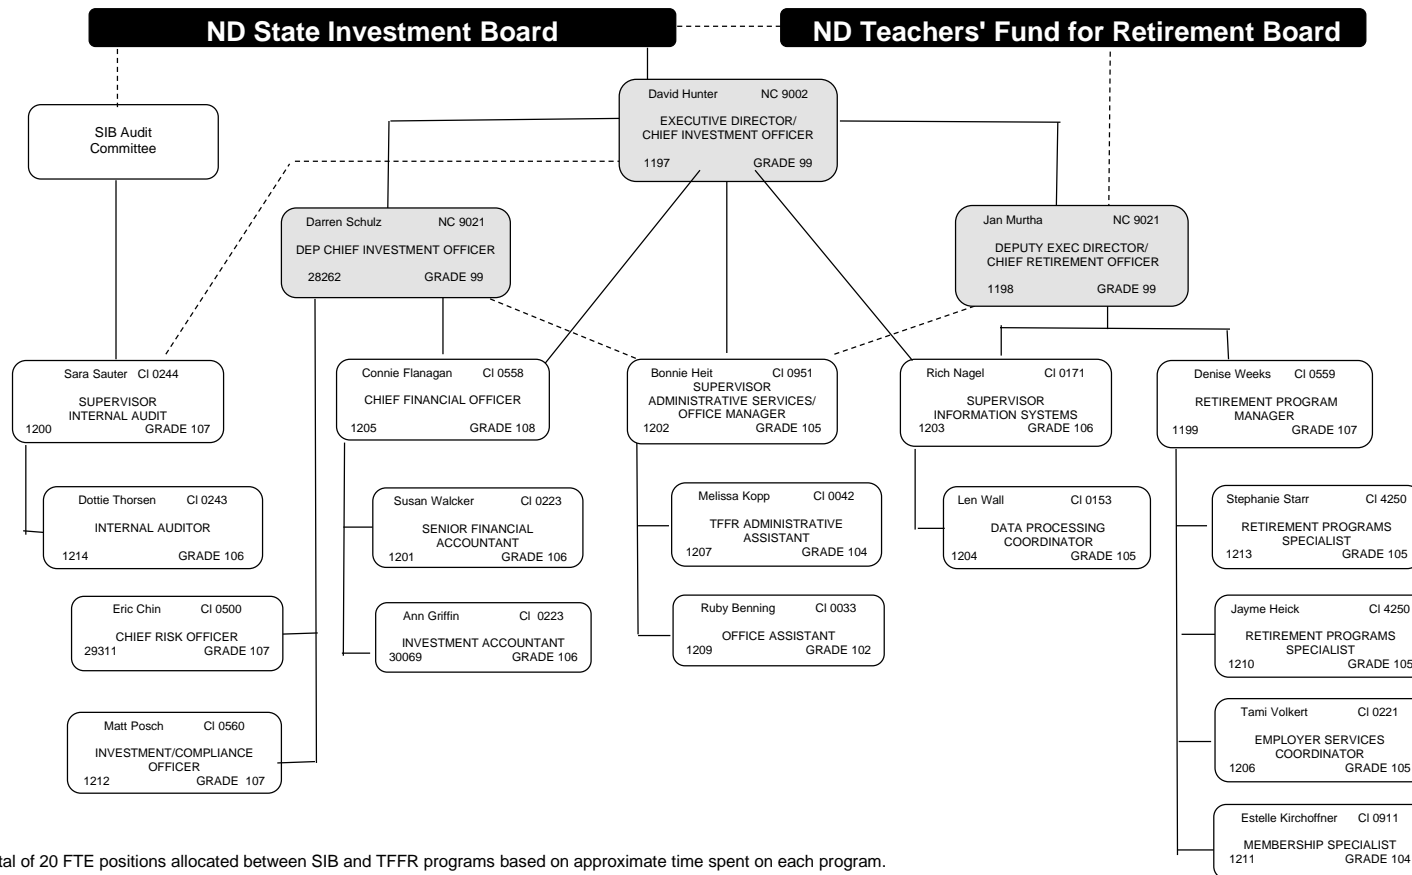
ND State Investment Board

ND Teachers' Fund for Retirement Board

SIB Audit Committee

David Hunter NC 9002
EXECUTIVE DIRECTOR/ CHIEF INVESTMENT OFFICER
1197 GRADE 99

Darren Schulz NC 9021
DEP CHIEF INVESTMENT OFFICER
28262 GRADE 99

Jan Murtha NC 9021
DEPUTY EXEC DIRECTOR/ CHIEF RETIREMENT OFFICER
1198 GRADE 99

Sara Sauter CI 0244
SUPERVISOR INTERNAL AUDIT
1200 GRADE 107

Connie Flanagan CI 0558
CHIEF FINANCIAL OFFICER
1205 GRADE 108

Bonnie Heit CI 0951
SUPERVISOR ADMINISTRATIVE SERVICES/ OFFICE MANAGER
1202 GRADE 105

Rich Nagel CI 0171
SUPERVISOR INFORMATION SYSTEMS
1203 GRADE 106

Denise Weeks CI 0559
RETIREMENT PROGRAM MANAGER
1199 GRADE 107

Dottie Thorsen CI 0243
INTERNAL AUDITOR
1214 GRADE 106

Susan Walcker CI 0223
SENIOR FINANCIAL ACCOUNTANT
1201 GRADE 106

Melissa Kopp CI 0042
TFFR ADMINISTRATIVE ASSISTANT
1207 GRADE 104

Len Wall CI 0153
DATA PROCESSING COORDINATOR
1204 GRADE 105

Stephanie Starr CI 4250
RETIREMENT PROGRAMS SPECIALIST
1213 GRADE 105

Eric Chin CI 0500
CHIEF RISK OFFICER
29311 GRADE 107

Ann Griffin CI 0223
INVESTMENT ACCOUNTANT
30069 GRADE 106

Ruby Benning CI 0033
OFFICE ASSISTANT
1209 GRADE 102

Jayme Heick CI 4250
RETIREMENT PROGRAMS SPECIALIST
1210 GRADE 105

Matt Posch CI 0560
INVESTMENT/COMPLIANCE OFFICER
1212 GRADE 107

Tami Volkert CI 0221
EMPLOYER SERVICES COORDINATOR
1206 GRADE 105

Estelle Kirchoffner CI 0911
MEMBERSHIP SPECIALIST
1211 GRADE 104

tal of 20 FTE positions allocated between SIB and TFFR programs based on approximate time spent on each program.